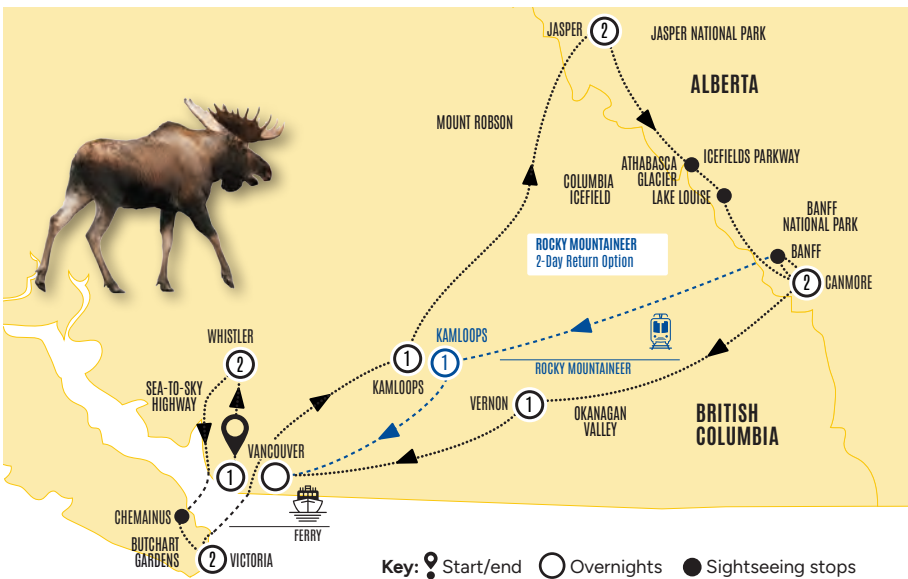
JASPER 2 JASPER NATIONAL PARK

ALBERTA

MOUNT ROBSON

ATHABASCA GLACIER

ICEFIELDS PARKWAY

COLUMBIA ICEFIELD

LAKE LOUISE

BANFF NATIONAL PARK

ROCKY MOUNTAINEER
2-Day Return Option

BANFF

2 CANMORE

WHISTLER 2

KAMLOOPS 1

1 KAMLOOPS

ROCKY MOUNTAINEER

SEA-TO-SKY HIGHWAY

VERNON 1

OKANAGAN VALLEY

BRITISH COLUMBIA

1 VANCOUVER

CHEMAINUS

FERRY

BUTCHART GARDENS

2 VICTORIA

Key: Start/end Overnights Sightseeing stops